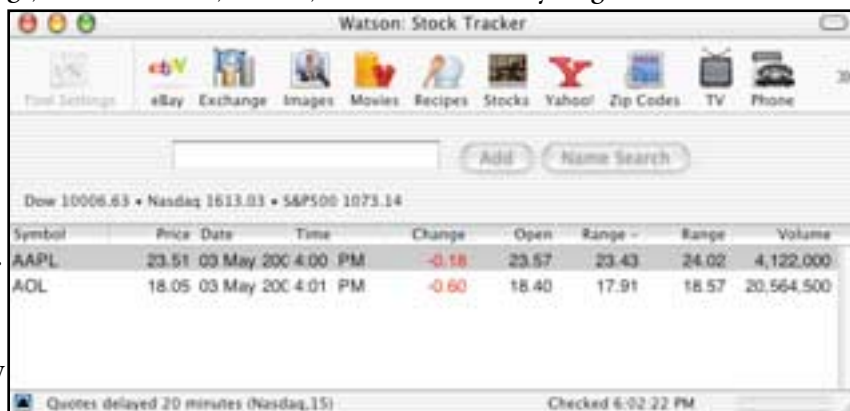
Watson: Stock Tracker

Tool Settings eBay Exchange Images Movies Recipes Stocks Yahoo! Zip Codes TV Phone

Add Name Search

Dow 10006.63 • Nasdaq 1613.03 • S&P500 1073.14

| Symbol | Price | Date | Time | Change | Open | Range - | Range | Volume |
|---|---|---|---|---|---|---|---|---|
| AAPL | 23.51 | 03 May 200 | 4:00 PM | -0.18 | 23.57 | 23.43 | 24.02 | 4,122,000 |
| AOL | 18.05 | 03 May 200 | 4:01 PM | -0.60 | 18.40 | 17.91 | 18.57 | 20,564,500 |

Quotes delayed 20 minutes (Nasdaq,15)

Checked 6:02:22 PM